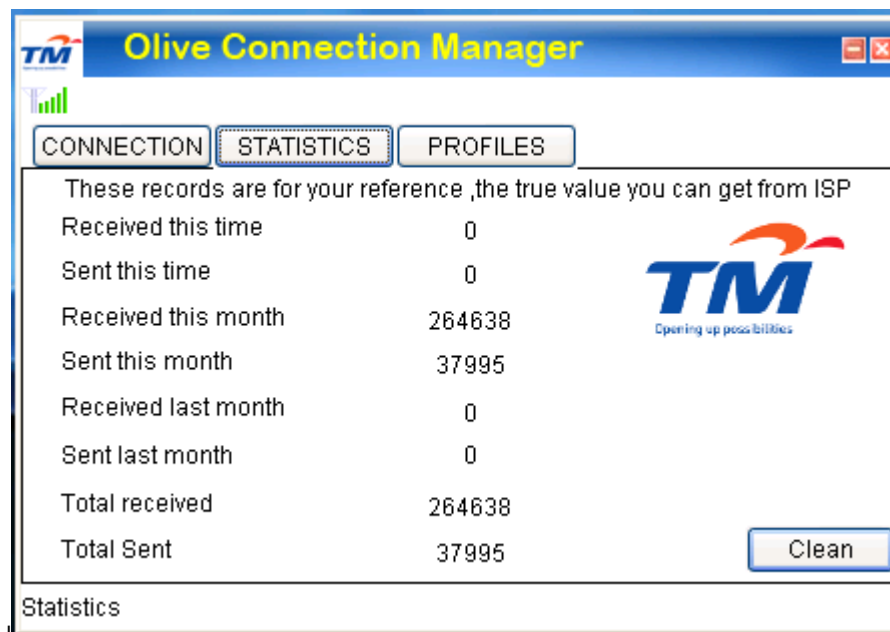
TM Olive Connection Manager

CONNECTION STATISTICS PROFILES

These records are for your reference ,the true value you can get from ISP

| | |
|---|---|
| Received this time | 0 |
| Sent this time | 0 |
| Received this month | 264638 |
| Sent this month | 37995 |
| Received last month | 0 |
| Sent last month | 0 |
| Total received | 264638 |
| Total Sent | 37995 |

TM
Opening up possibilities

Clean

Statistics